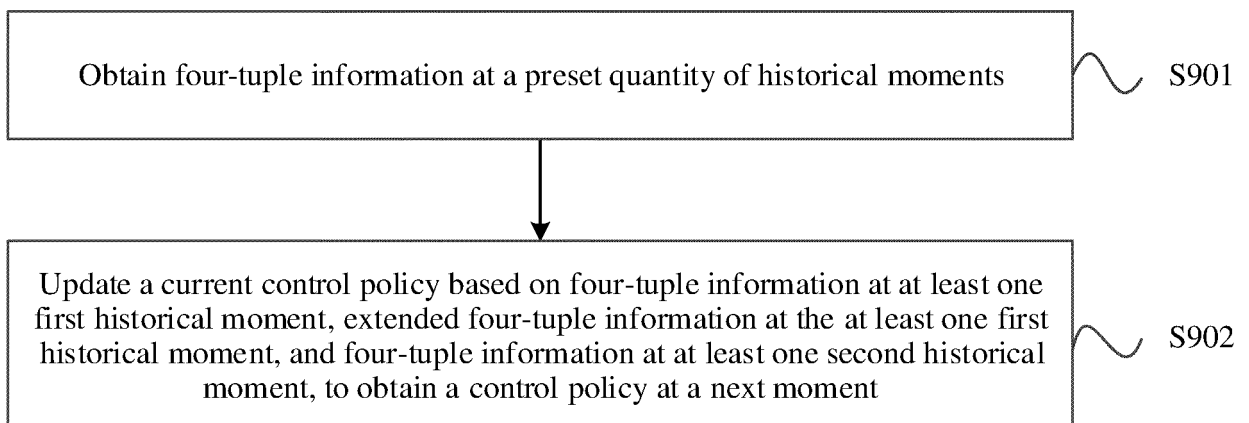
Obtain four-tuple information at a preset quantity of historical moments

S901

Update a current control policy based on four-tuple information at at least one first historical moment, extended four-tuple information at the at least one first historical moment, and four-tuple information at at least one second historical moment, to obtain a control policy at a next moment

S902